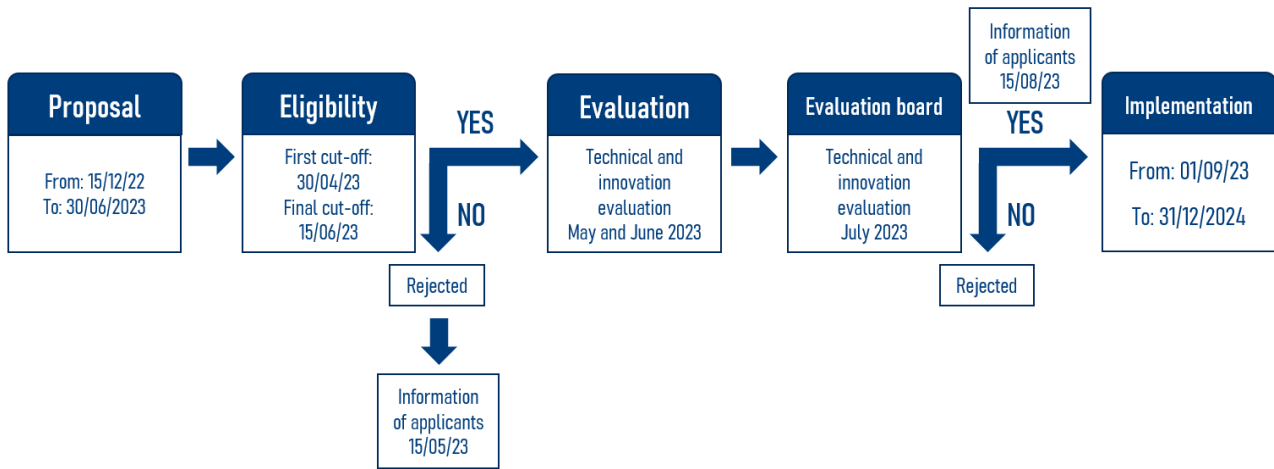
Proposal

From: 15/12/22
To: 30/06/2023

Eligibility

First cut-off: 30/04/23
Final cut-off: 15/06/23

YES

NO

Rejected

Information of applicants 15/05/23

Evaluation

Technical and innovation evaluation
May and June 2023

Evaluation board

Technical and innovation evaluation
July 2023

Information of applicants 15/08/23

YES

NO

Rejected

Implementation

From: 01/09/23

To: 31/12/2024